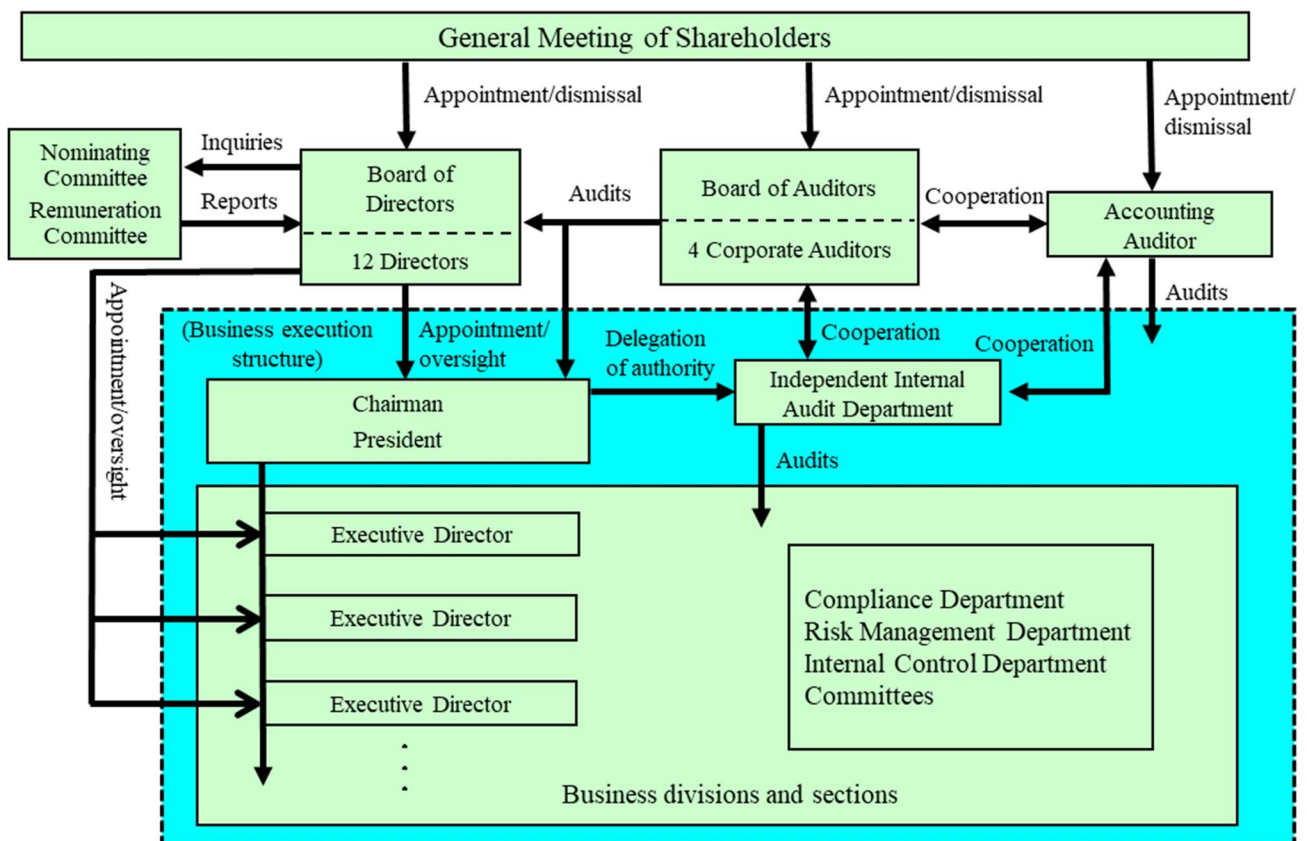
General Meeting of Shareholders

Appointment/dismissal

Appointment/dismissal

Appointment/dismissal

Nominating Committee
Remuneration Committee

Inquiries

Reports

Board of Directors

12 Directors

Audits

Board of Auditors

4 Corporate Auditors

Cooperation

Accounting Auditor

Audits

Appointment/oversight

(Business execution structure)

Appointment/oversight

Delegation of authority

Cooperation

Cooperation

Chairman
President

Independent Internal Audit Department

Audits

Executive Director

Executive Director

Executive Director

Compliance Department
Risk Management Department
Internal Control Department
Committees

Business divisions and sections